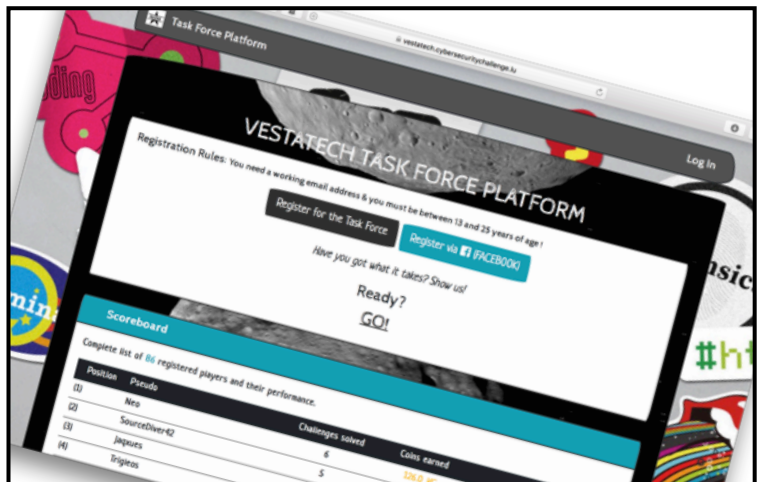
Task Force Platform

vestatech.cybersecuritychallenge.lu

Log In

VESTATECH TASK FORCE PLATFORM

Registration Rules: You need a working email address & you must be between 13 and 25 years of age !

Register for the Task Force

Register via f (FACEBOOK)

Have you got what it takes? Show us!

Ready?

GO!

Scoreboard

Complete list of 86 registered players and their performance.

| Position | Pseudo | Challenges solved | Coins earned |
|---|---|---|---|
| (1) | Neo | 6 | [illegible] |
| (2) | SourceDiver42 | 5 | |
| (3) | Jaques | | |
| (4) | Trigleos | | |

ding

mina

#ht

sic